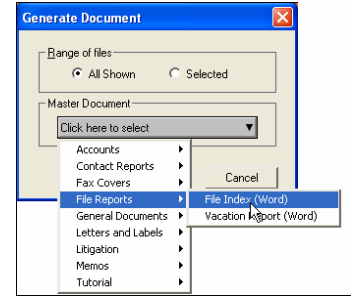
Generate Document

Range of files

All Shown

Selected

Master Document

Click here to select

Accounts

Contact Reports

Fax Covers

File Reports

General Documents

Letters and Labels

Litigation

Memos

Tutorial

Cancel

File Index (Word)

Vacation Report (Word)